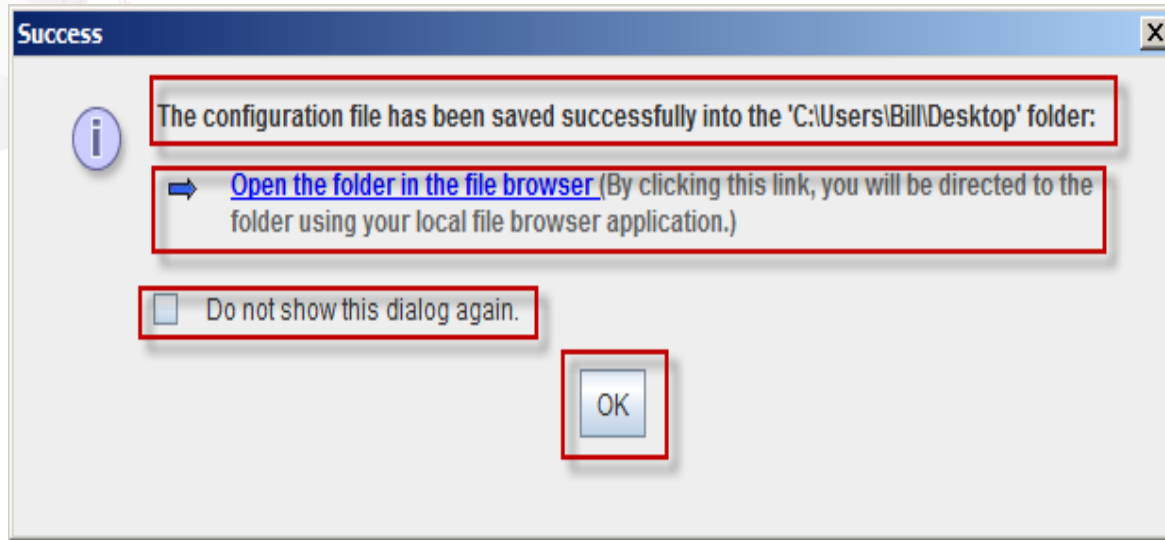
Success

X

The configuration file has been saved successfully into the 'C:\Users\Bill\Desktop' folder:

Open the folder in the file browser (By clicking this link, you will be directed to the folder using your local file browser application.)

Do not show this dialog again.

OK